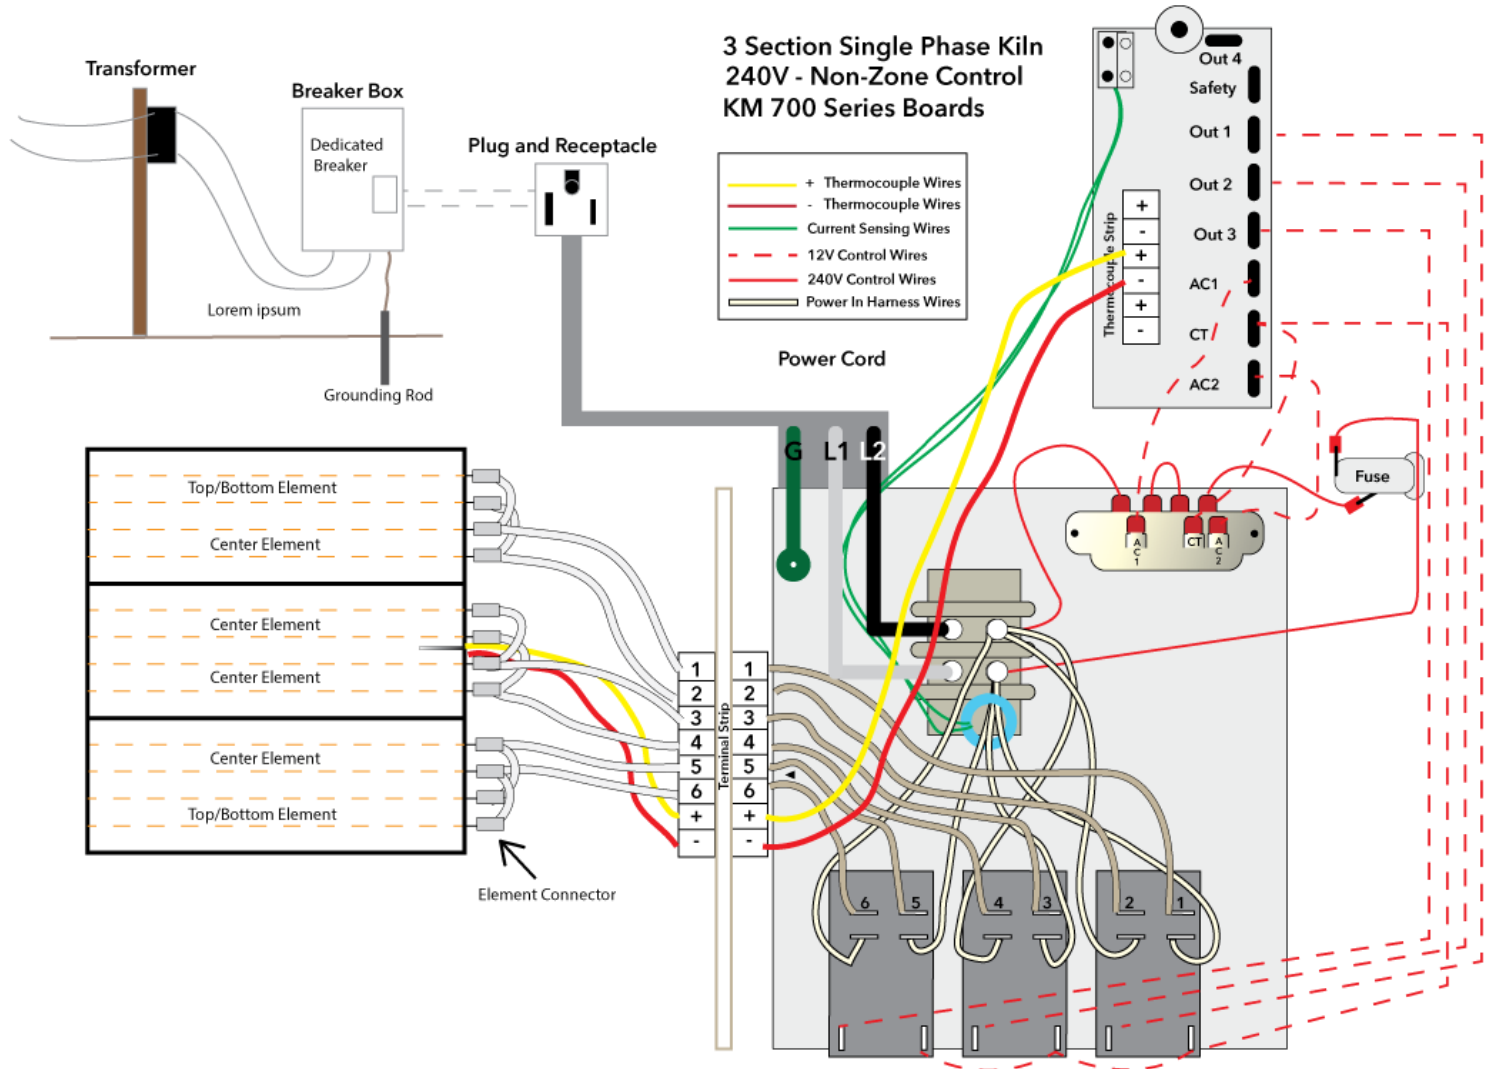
3 Section Single Phase Kiln
240V - Non-Zone Control
KM 700 Series Boards

Transformer

Breaker Box

Dedicated Breaker

Plug and Receptacle

Lorem ipsum

Grounding Rod

| + | Thermocouple Wires |
|---|---|
| - | Thermocouple Wires |
| | Current Sensing Wires |
| | 12V Control Wires |
| | 240V Control Wires |
| | Power In Harness Wires |

Power Cord

Out 4
Safety
Out 1
Out 2
Out 3
AC1
CT
AC2

Thermocouple Strip
+
-
+
-
+
-

G L1 L2

Fuse

A C 1
CT
A C 2

Top/Bottom Element
Center Element
Center Element
Center Element
Center Element
Top/Bottom Element

Terminal Strip
1 2 3 4 5 6 + -
1 2 3 4 5 6 + -

Element Connector

6 5 4 3 2 1